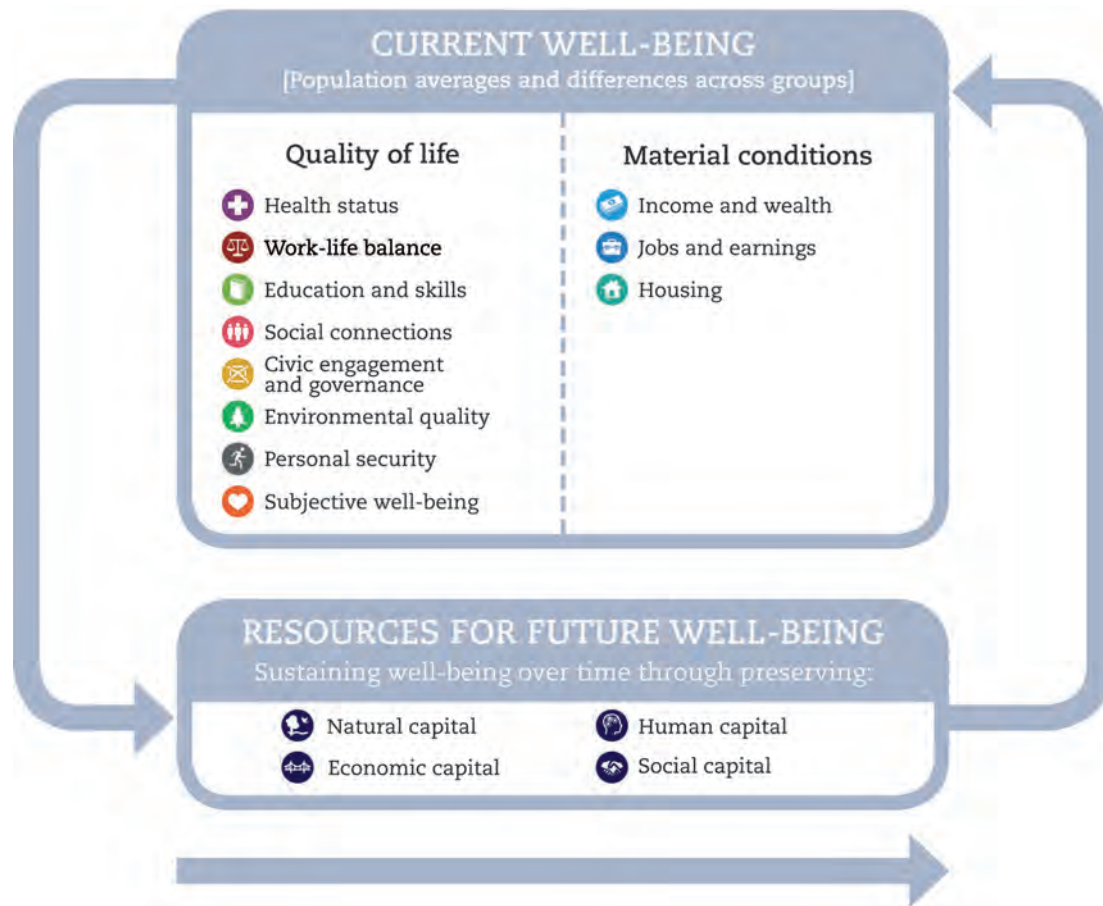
CURRENT WELL-BEING
[Population averages and differences across groups]

Quality of life

Health status
Work-life balance
Education and skills
Social connections
Civic engagement and governance
Environmental quality
Personal security
Subjective well-being

Material conditions

Income and wealth
Jobs and earnings
Housing

RESOURCES FOR FUTURE WELL-BEING
Sustaining well-being over time through preserving:

Natural capital
Economic capital
Human capital
Social capital